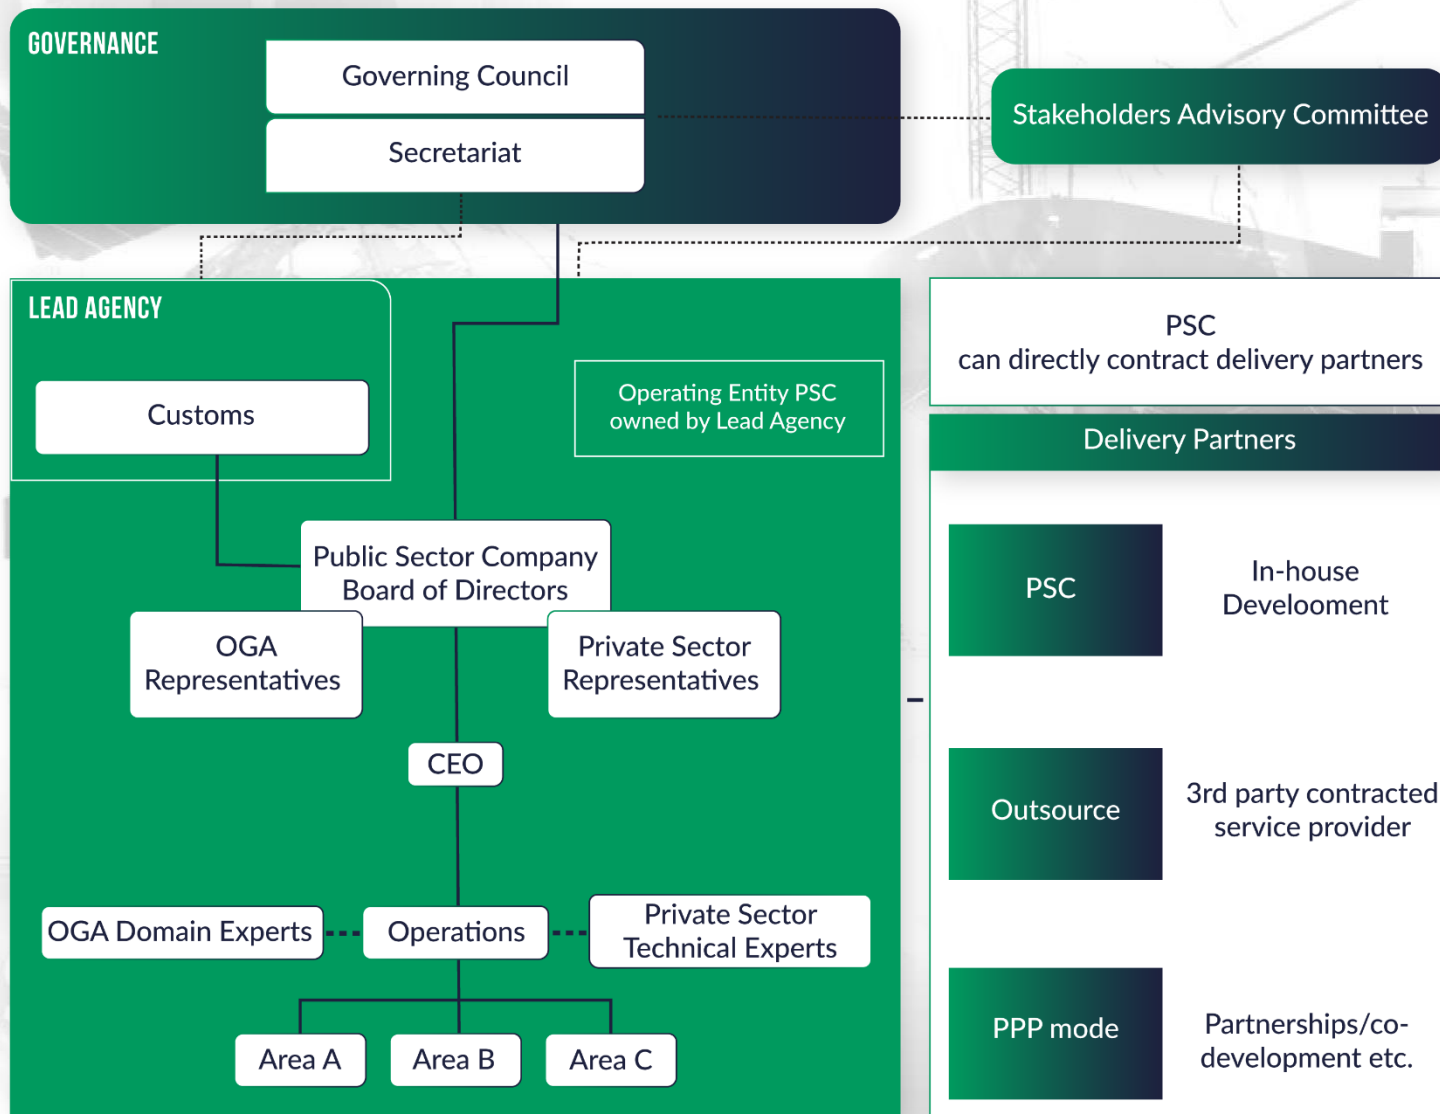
GOVERNANCE

Governing Council

Secretariat

Stakeholders Advisory Committee

LEAD AGENCY

Customs

Operating Entity PSC owned by Lead Agency

PSC can directly contract delivery partners

Delivery Partners

Public Sector Company Board of Directors

OGA Representatives

Private Sector Representatives

CEO

OGA Domain Experts

Operations

Private Sector Technical Experts

Area A

Area B

Area C

PSC

In-house Develoment

Outsource

3rd party contracted service provider

PPP mode

Partnerships/co-development etc.